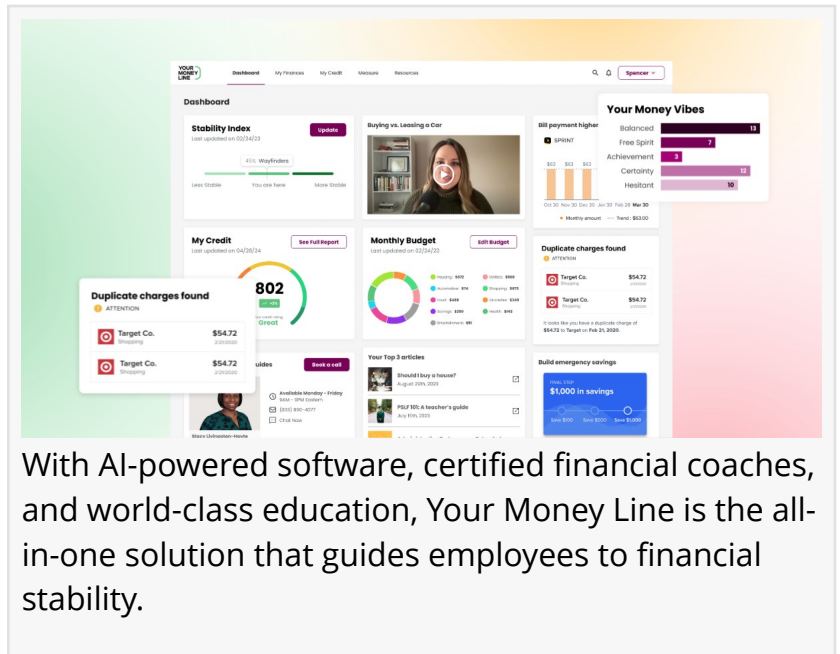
YOUR MONEY LINE Dashboard My Finances My Credit Measure Resources Spencer

Dashboard

Stability Index
Last updated on 02/24/22
Update
41% Wayfinders
Less Stable You are here More Stable

Buying vs. Leasing a Car

Bill payment higher
SPRINT
\$63 \$63 \$63
Oct 30 Nov 30 Dec 30 Jan 30 Feb 28 Mar 30
Monthly amount Trend : \$63.00

Your Money Vibes
Balanced 13
Free Spirit 7
Achievement 3
Certainty 12
Hesitant 10

My Credit
Last updated on 04/28/24
See Full Report
802
Great

Monthly Budget
Last updated on 02/24/22
Edit Budget

Duplicate charges found
ATTENTION
Target Co. Shopping \$54.72
Target Co. Shopping \$54.72
It looks like you have a duplicate charge of \$54.72 to Target on Feb 21, 2020.

Duplicate charges found
ATTENTION
Target Co. Shopping \$54.72 2/21/2020
Target Co. Shopping \$54.72 2/21/2020

uides Book a call
Available Monday - Friday
(833) 890-4077
Chat Now
Stacy Livingston-Hoyte

Your Top 3 articles
Should I buy a house? August 20th, 2020
PSLF 101: A teacher's guide July 10th, 2020

Build emergency savings
FINAL STEP
\$1,000 in savings
Save \$100 Save \$500 Save \$1,000

With AI-powered software, certified financial coaches, and world-class education, Your Money Line is the all-in-one solution that guides employees to financial stability.